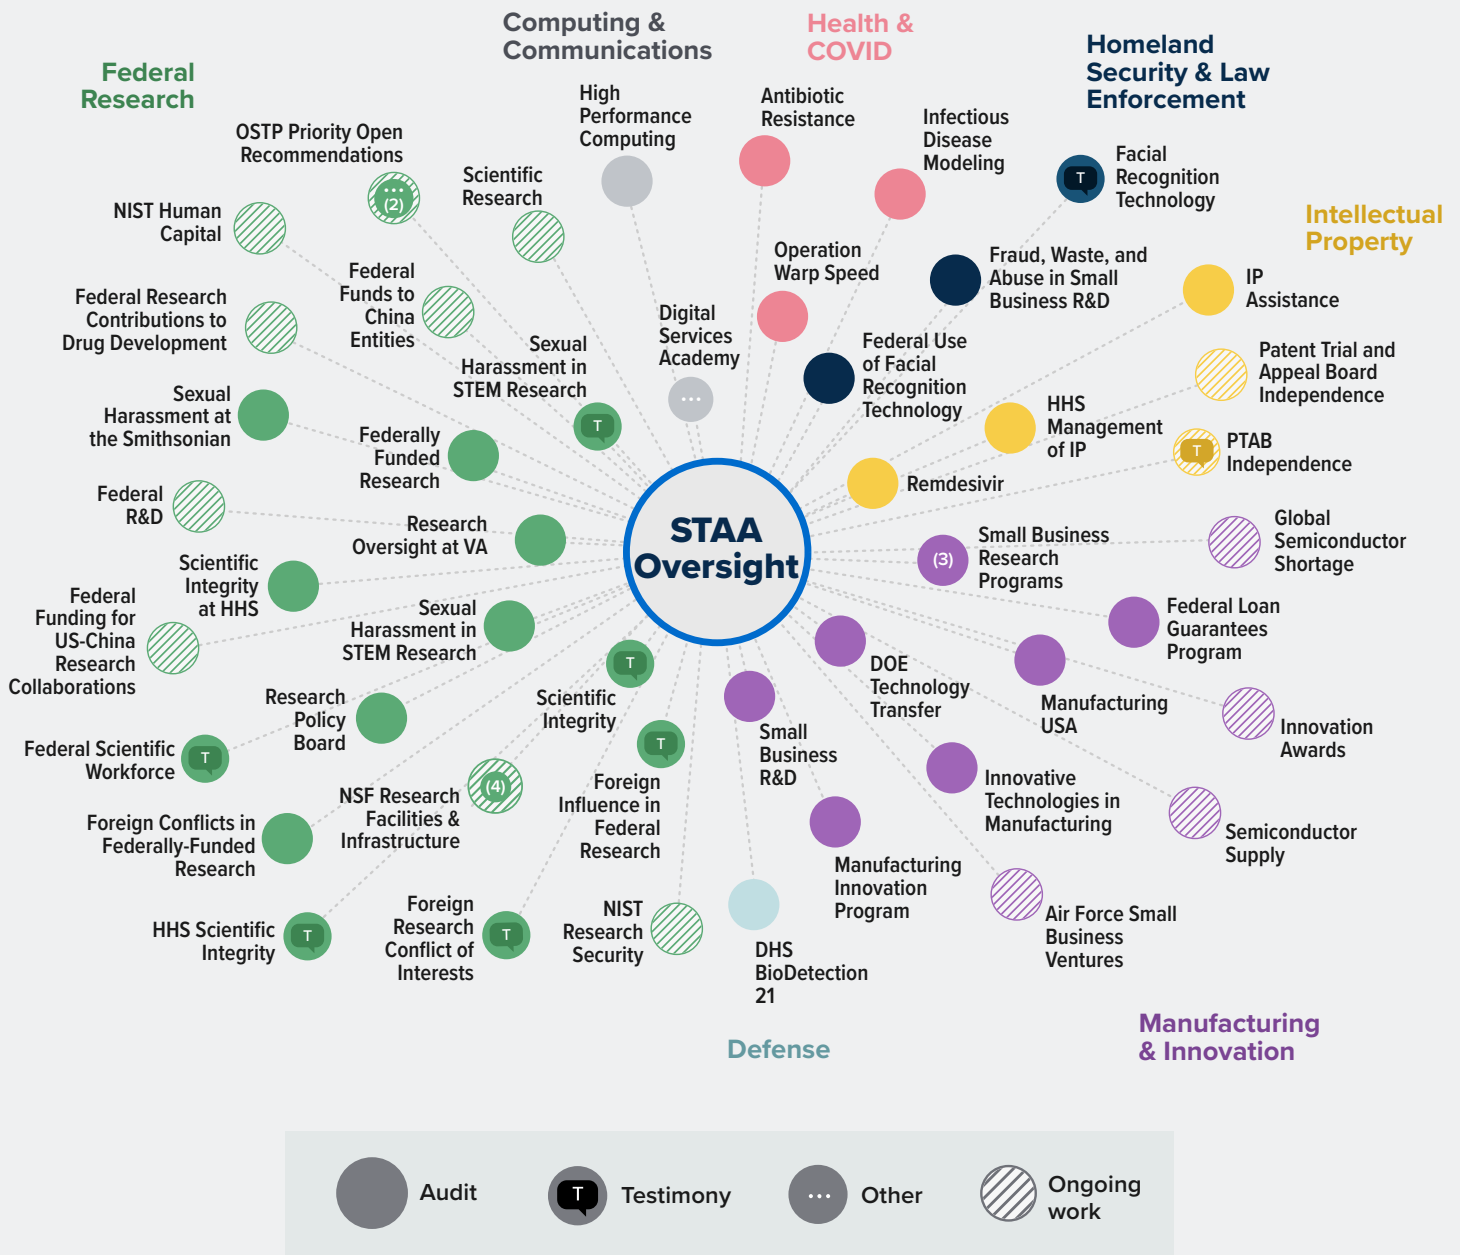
Computing & Communications

Health & COVID

Homeland Security & Law Enforcement

Federal Research

Intellectual Property

High Performance Computing

Antibiotic Resistance

Infectious Disease Modeling

Facial Recognition Technology

OSTP Priority Open Recommendations

(2)

Scientific Research

NIST Human Capital

Operation Warp Speed

Fraud, Waste, and Abuse in Small Business R&D

IP Assistance

Federal Funds to China Entities

Federal Research Contributions to Drug Development

Digital Services Academy

Federal Use of Facial Recognition Technology

Patent Trial and Appeal Board Independence

Sexual Harassment in STEM Research

HHS Management of IP

Sexual Harassment at the Smithsonian

Federally Funded Research

PTAB Independence

Remdesivir

Federal R&D

Research Oversight at VA

STAA Oversight

Small Business Research Programs

(3)

Global Semiconductor Shortage

Scientific Integrity at HHS

Federal Funding for US-China Research Collaborations

Sexual Harassment in STEM Research

Federal Loan Guarantees Program

DOE Technology Transfer

Manufacturing USA

Scientific Integrity

Research Policy Board

Innovation Awards

Federal Scientific Workforce

Small Business R&D

(4)

NSF Research Facilities & Infrastructure

Foreign Influence in Federal Research

Innovative Technologies in Manufacturing

Semiconductor Supply

Foreign Conflicts in Federally-Funded Research

Manufacturing Innovation Program

Air Force Small Business Ventures

HHS Scientific Integrity

Foreign Research Conflict of Interests

NIST Research Security

DHS BioDetection 21

Manufacturing & Innovation

Defense

Audit

Testimony

Other

Ongoing work